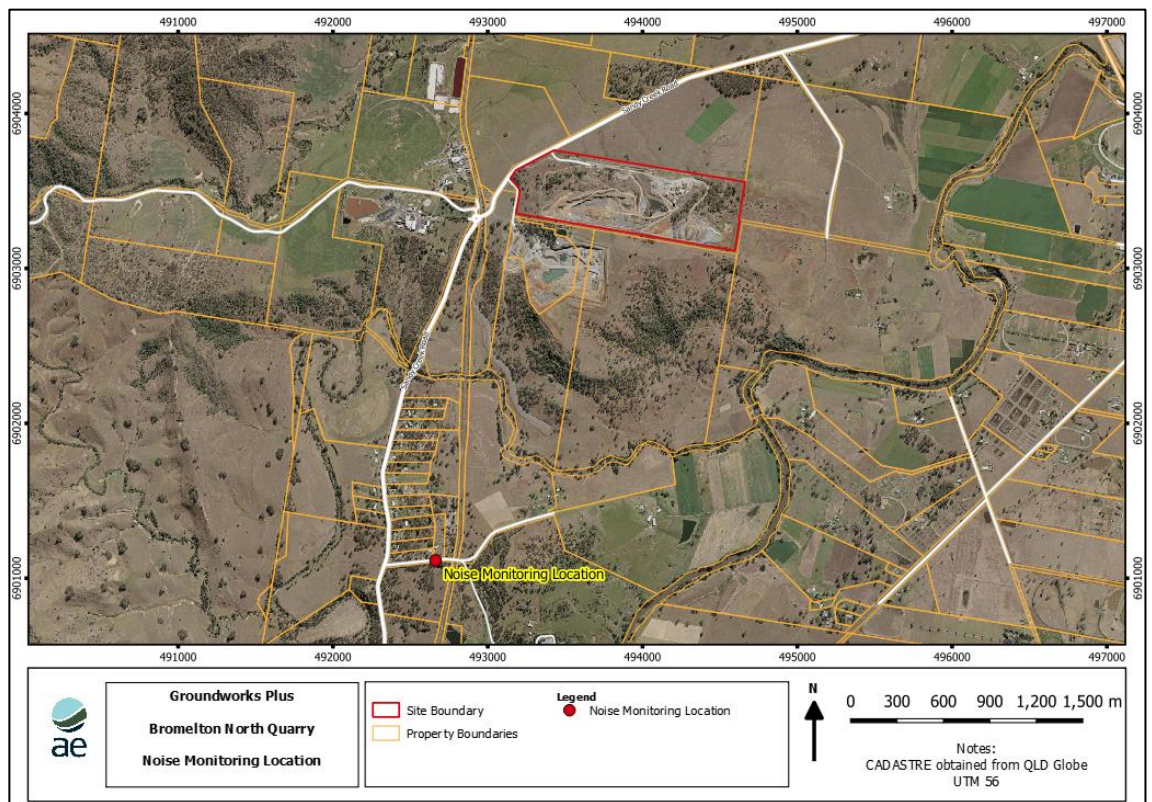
491000 492000 493000 494000 495000 496000 497000

6904000 6903000 6902000 6901000

Sandy Creek Road

Sandy Creek Road

Noise Monitoring Location

491000 492000 493000 494000 495000 496000 497000

ae

Groundworks Plus

Bromelton North Quarry

Noise Monitoring Location

Legend

Site Boundary

Property Boundaries

Noise Monitoring Location

N

0 300 600 900 1,200 1,500 m

Notes:
CADASTRE obtained from QLD Globe
UTM 56